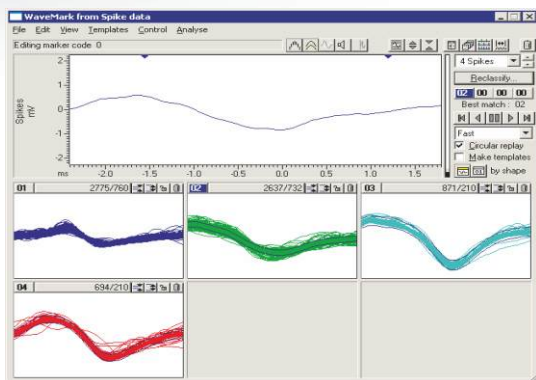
WaveMark from Spike data

File Edit View Templates Control Analyse

Editing marker code 0

2
1
0
-1
-2

Spikes mV

ms -2.0 -1.5 -1.0 -0.5 0.0 0.5 1.0 1.5

4 Spikes

Reclassify...

02 00 00 00

Best match : 02

Fast

Circular replay

Make templates

by shape

01 2775/760

02 2637/732

03 871/210

04 694/210